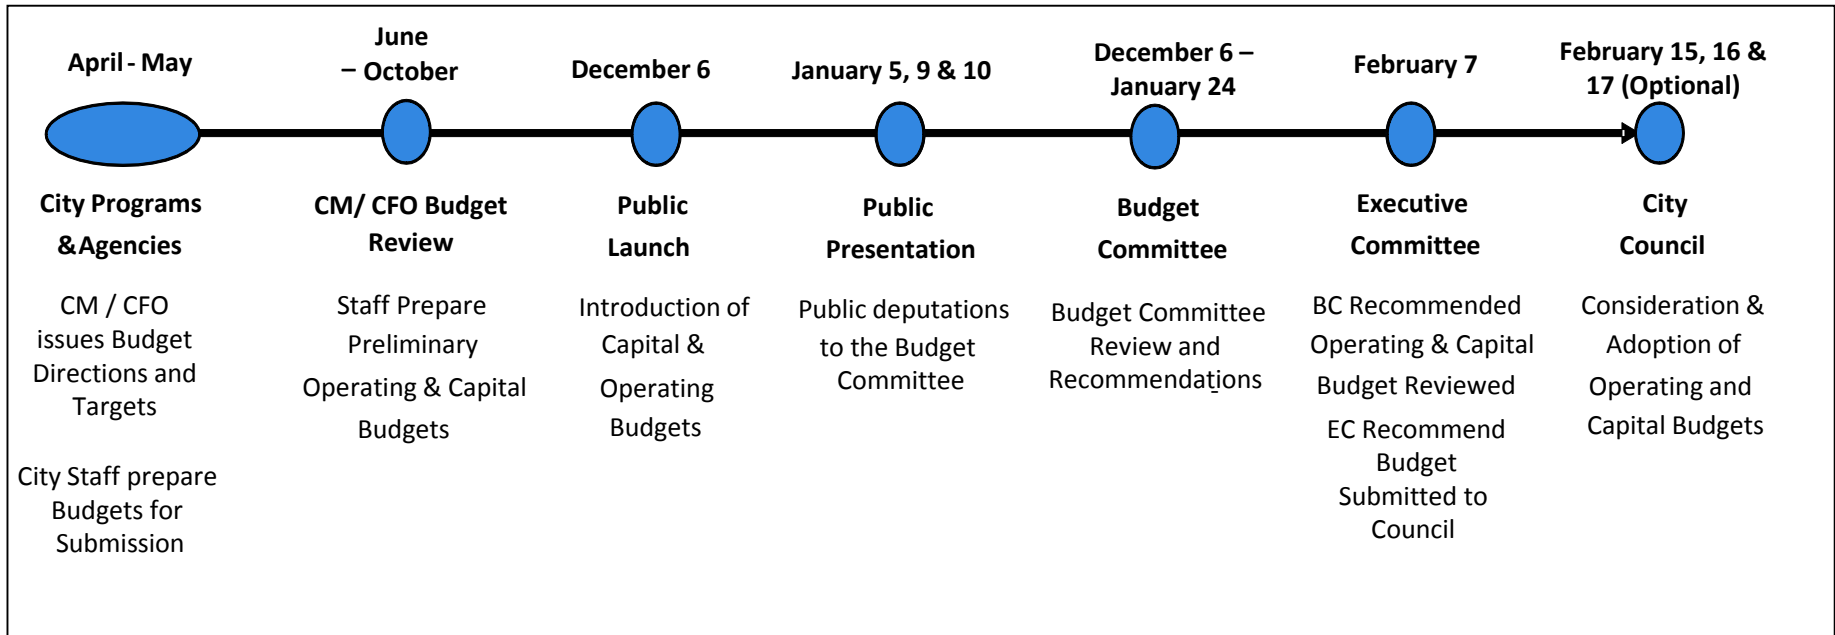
April - May

City Programs & Agencies

CM / CFO issues Budget Directions and Targets

City Staff prepare Budgets for Submission

June – October

CM/ CFO Budget Review

Staff Prepare Preliminary Operating & Capital Budgets

December 6

Public Launch

Introduction of Capital & Operating Budgets

January 5, 9 & 10

Public Presentation

Public deputations to the Budget Committee

December 6 – January 24

Budget Committee

Budget Committee Review and Recommendations

February 7

Executive Committee

BC Recommended Operating & Capital Budget Reviewed

EC Recommend Budget Submitted to Council

February 15, 16 & 17 (Optional)

City Council

Consideration & Adoption of Operating and Capital Budgets